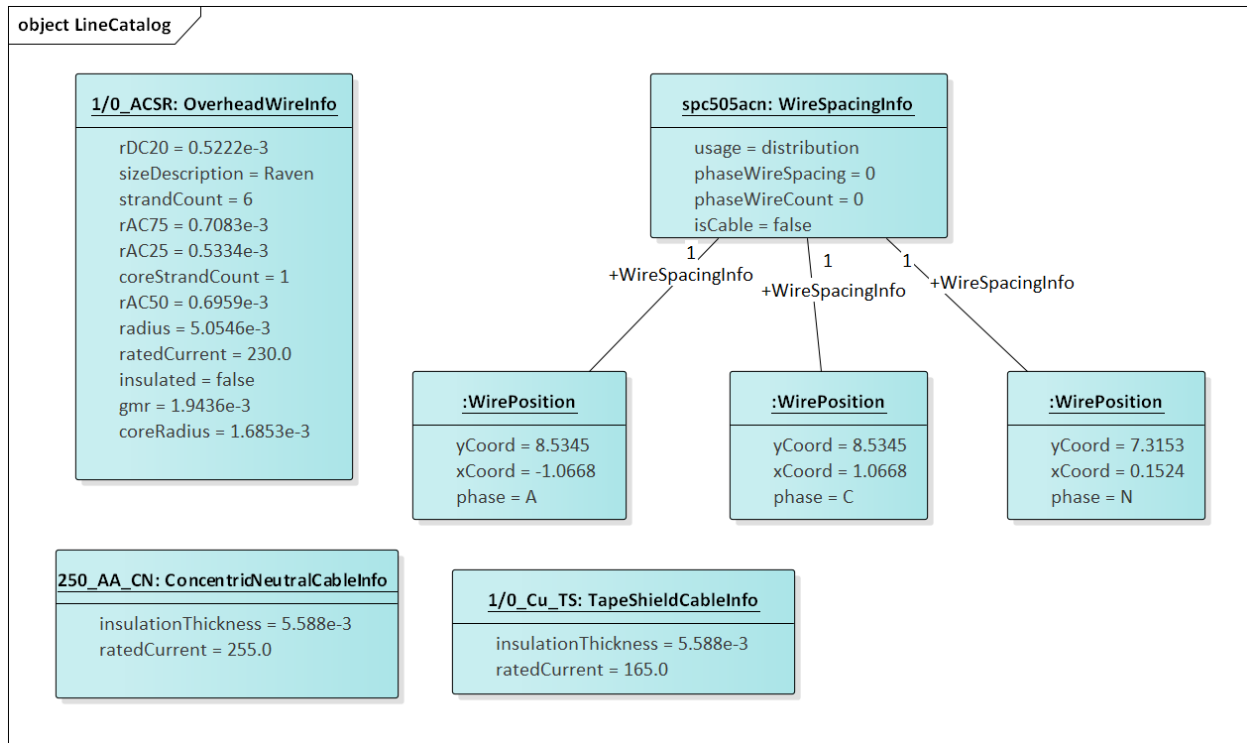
object LineCatalog

1/0_ACSR: OverheadWireInfo

rDC20 = 0.5222e-3
sizeDescription = Raven
strandCount = 6
rAC75 = 0.7083e-3
rAC25 = 0.5334e-3
coreStrandCount = 1
rAC50 = 0.6959e-3
radius = 5.0546e-3
ratedCurrent = 230.0
insulated = false
gmr = 1.9436e-3
coreRadius = 1.6853e-3

spc505acn: WireSpacingInfo

usage = distribution
phaseWireSpacing = 0
phaseWireCount = 0
isCable = false

1
+WireSpacingInfo

1
+WireSpacingInfo

1
+WireSpacingInfo

:WirePosition

yCoord = 8.5345
xCoord = -1.0668
phase = A

:WirePosition

yCoord = 8.5345
xCoord = 1.0668
phase = C

:WirePosition

yCoord = 7.3153
xCoord = 0.1524
phase = N

250_AA_CN: ConcentricNeutralCableInfo

insulationThickness = 5.588e-3
ratedCurrent = 255.0

1/0_Cu_TS: TapeShieldCableInfo

insulationThickness = 5.588e-3
ratedCurrent = 165.0